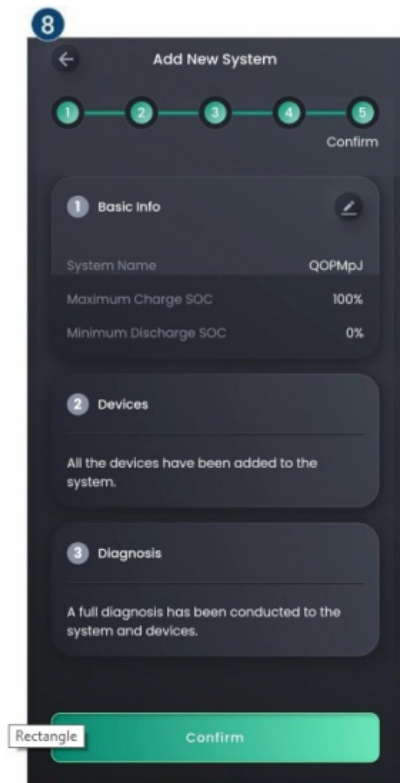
8

Add New System

1 2 3 4 5
Confirm

1 Basic Info

System Name QOPMpJ
Maximum Charge SOC 100%
Minimum Discharge SOC 0%

2 Devices

All the devices have been added to the system.

3 Diagnosis

A full diagnosis has been conducted to the system and devices.

Rectangle

Confirm